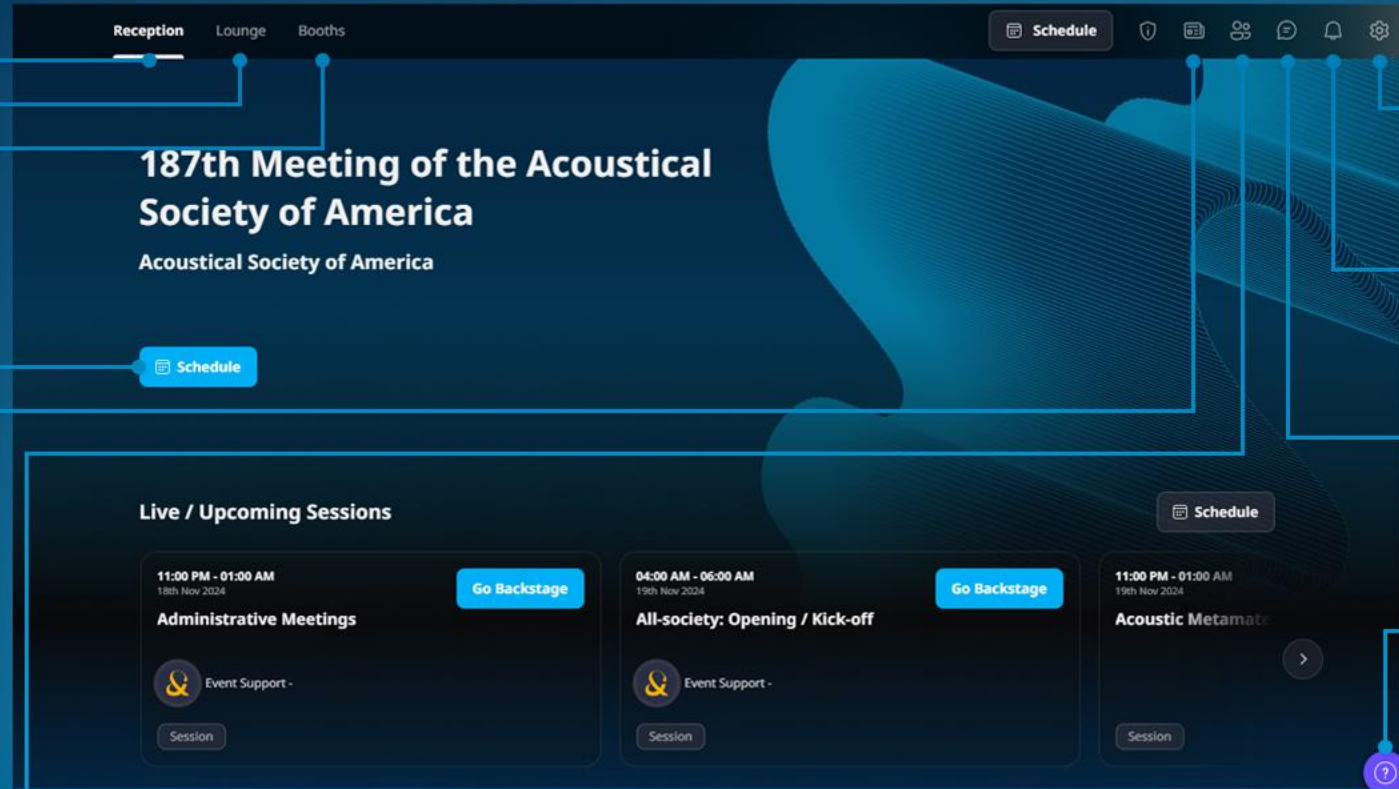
Reception Lounge Booths

Schedule

187th Meeting of the Acoustical Society of America

Acoustical Society of America

Schedule

Live / Upcoming Sessions

Schedule

11:00 PM - 01:00 AM
18th Nov 2024
Go Backstage
Administrative Meetings
Event Support -
Session

04:00 AM - 06:00 AM
19th Nov 2024
Go Backstage
All-society: Opening / Kick-off
Event Support -
Session

11:00 PM - 01:00 AM
19th Nov 2024
Acoustic Metamat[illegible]
Session